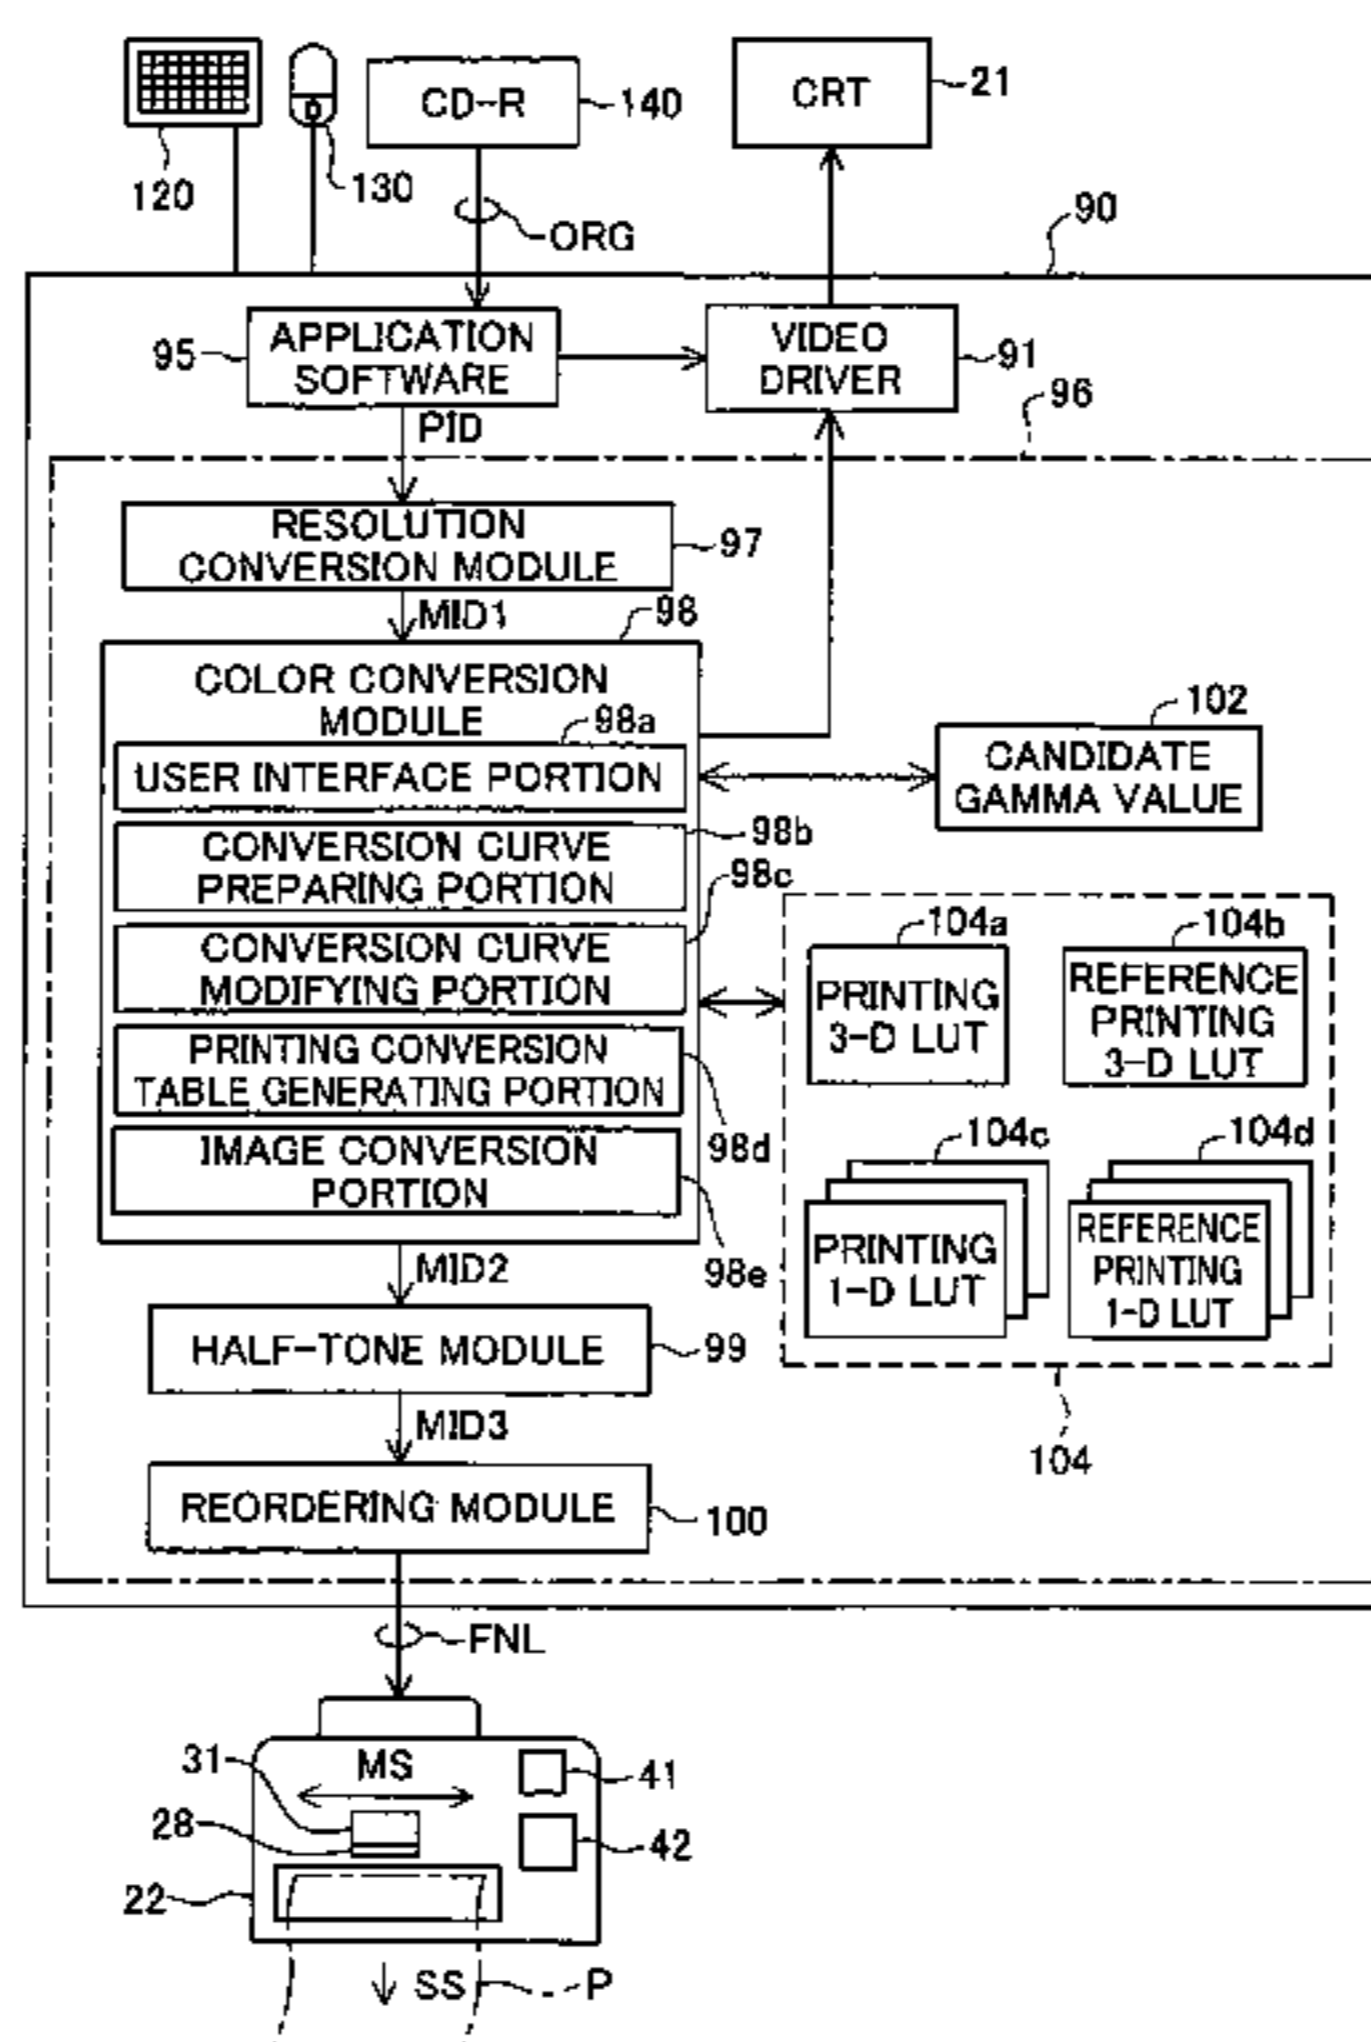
CD-R
140
CRT
21
120
130
ORG
90
95
APPLICATION SOFTWARE
VIDEO DRIVER
91
96
PID
RESOLUTION CONVERSION MODULE
97
MID1
98
COLOR CONVERSION MODULE
98a
102
USER INTERFACE PORTION
CANDIDATE GAMMA VALUE
CONVERSION CURVE PREPARING PORTION
98b
98c
CONVERSION CURVE MODIFYING PORTION
104a
PRINTING 3-D LUT
104b
REFERENCE PRINTING 3-D LUT
PRINTING CONVERSION TABLE GENERATING PORTION
98d
IMAGE CONVERSION PORTION
104c
104d
PRINTING 1-D LUT
REFERENCE PRINTING 1-D LUT
MID2
98e
HALF-TONE MODULE
99
MID3
104
REORDERING MODULE
100
FNL
31
MS
41
28
42
22
SS
P